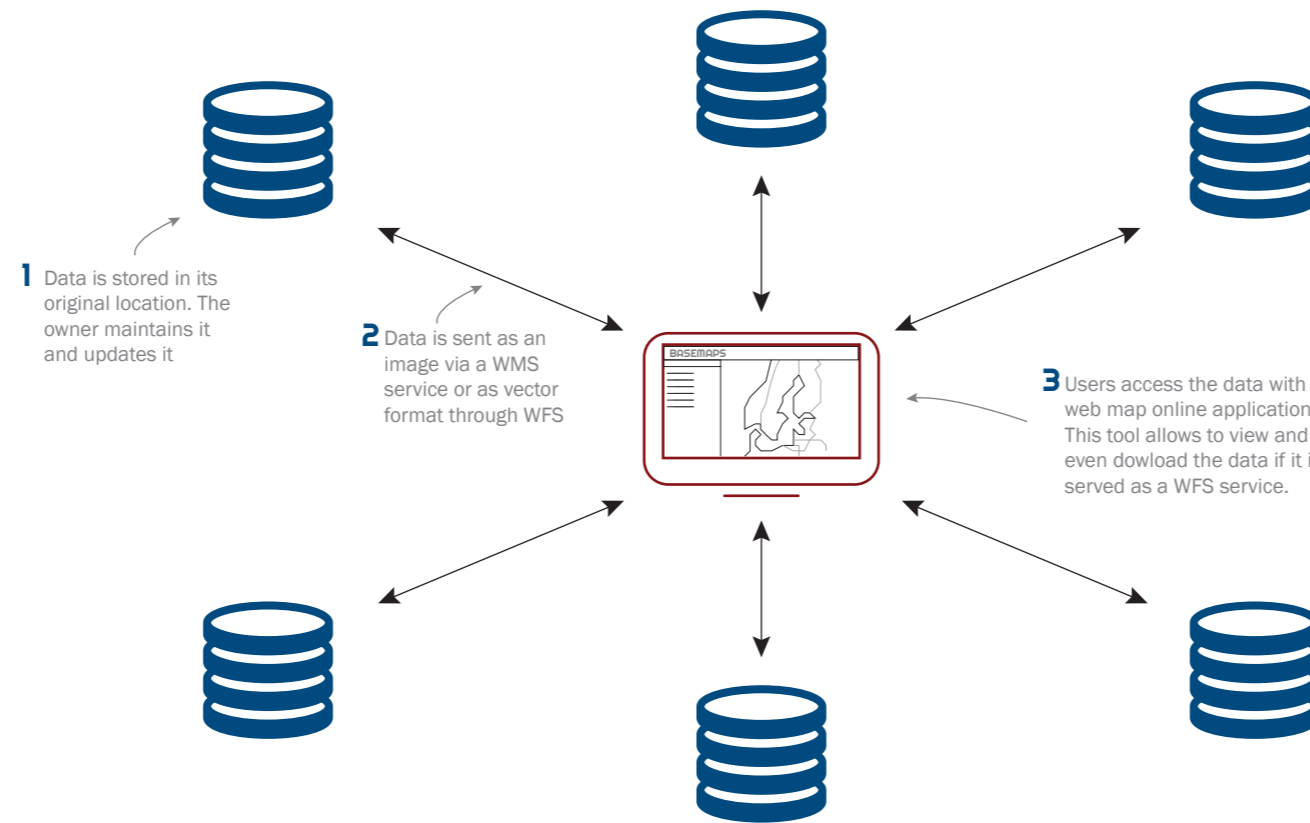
1 Data is stored in its original location. The owner maintains it and updates it

2 Data is sent as an image via a WMS service or as vector format through WFS

BASEMAPS

3 Users access the data with web map online application This tool allows to view and even dowload the data if it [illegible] served as a WFS service.